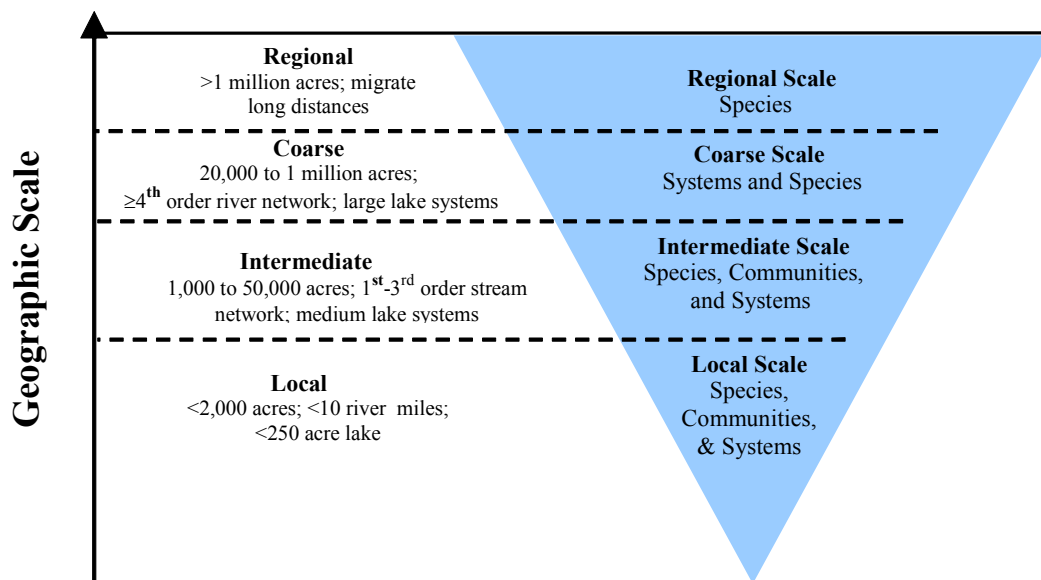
Geographic Scale

Regional
>1 million acres; migrate long distances

Regional Scale
Species

Coarse
20,000 to 1 million acres; $\geq 4^{th}$ order river network; large lake systems

Coarse Scale
Systems and Species

Intermediate
1,000 to 50,000 acres; $1^{st}$-$3^{rd}$ order stream network; medium lake systems

Intermediate Scale
Species, Communities, and Systems

Local
<2,000 acres; <10 river miles; <250 acre lake

Local Scale
Species, Communities, & Systems